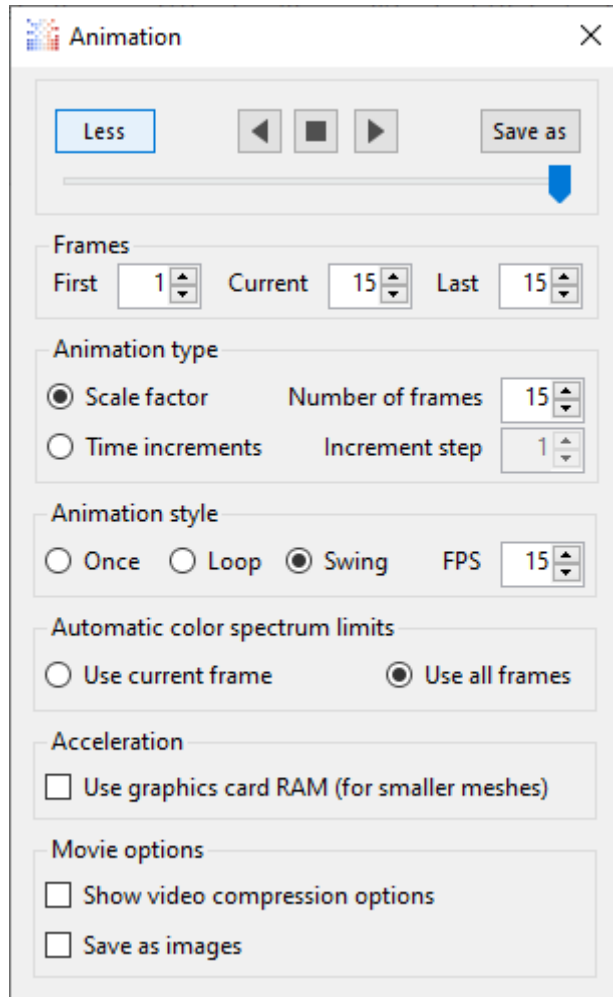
Animation

Less

Save as

Frames
First 1 Current 15 Last 15

Animation type
Scale factor
Number of frames 15
Time increments
Increment step 1

Animation style
Once Loop Swing FPS 15

Automatic color spectrum limits
Use current frame
Use all frames

Acceleration
Use graphics card RAM (for smaller meshes)

Movie options
Show video compression options
Save as images